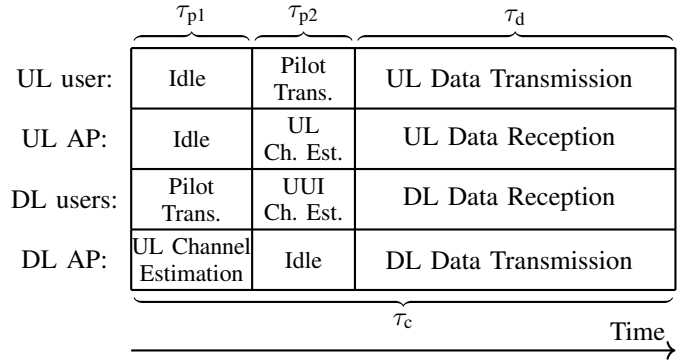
| | $\tau_{\mathrm{p1}}$ | $\tau_{\mathrm{p2}}$ | $\tau_{\mathrm{d}}$ |
|---|---|---|---|
| UL user: | Idle | Pilot Trans. | UL Data Transmission |
| UL AP: | Idle | UL Ch. Est. | UL Data Reception |
| DL users: | Pilot Trans. | UUI Ch. Est. | DL Data Reception |
| DL AP: | UL Channel Estimation | Idle | DL Data Transmission |

$\tau_{\mathrm{c}}$

Time